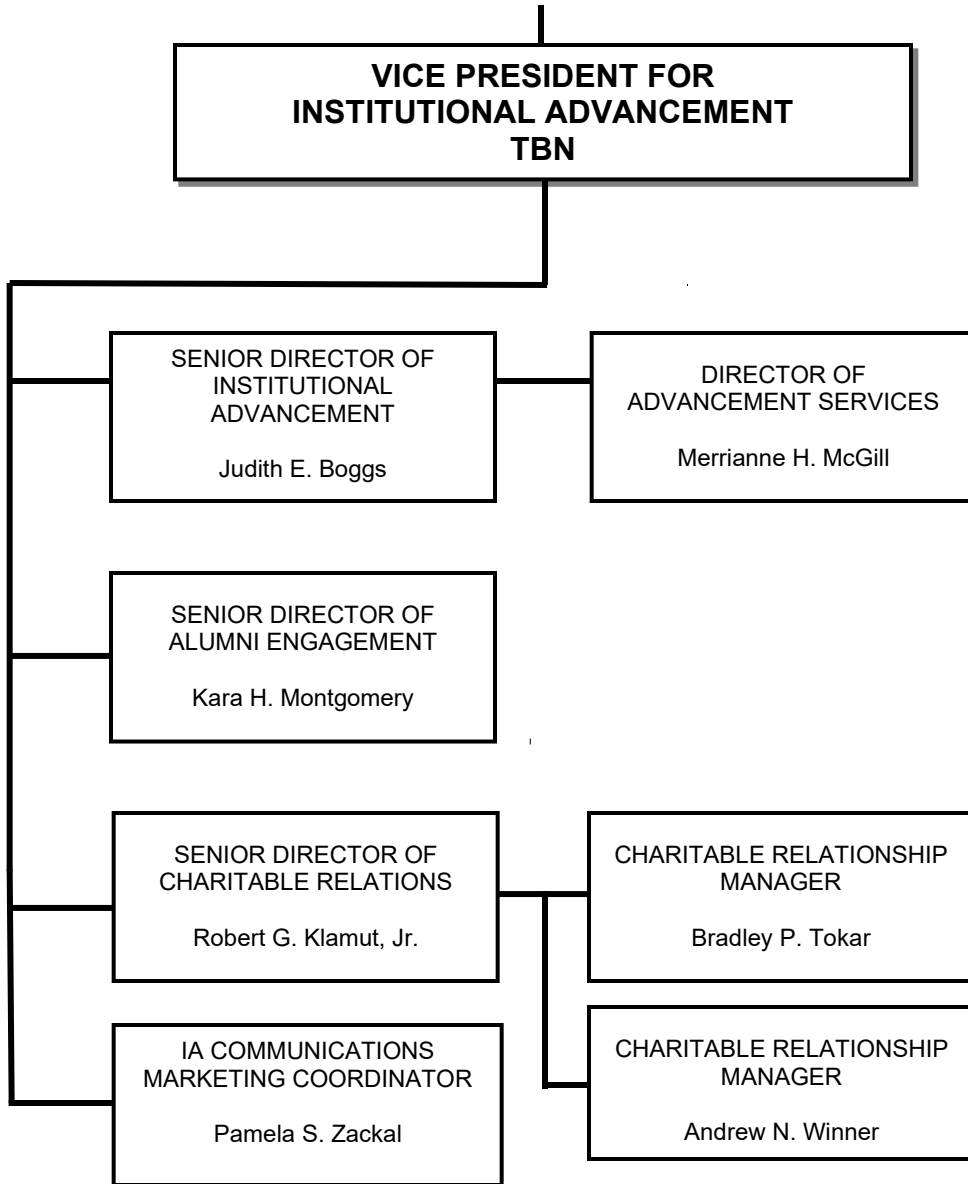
VICE PRESIDENT FOR INSTITUTIONAL ADVANCEMENT
TBN

SENIOR DIRECTOR OF INSTITUTIONAL ADVANCEMENT

Judith E. Boggs

DIRECTOR OF ADVANCEMENT SERVICES

Merrianne H. McGill

SENIOR DIRECTOR OF ALUMNI ENGAGEMENT

Kara H. Montgomery

SENIOR DIRECTOR OF CHARITABLE RELATIONS

Robert G. Klamut, Jr.

CHARITABLE RELATIONSHIP MANAGER

Bradley P. Tokar

IA COMMUNICATIONS MARKETING COORDINATOR

Pamela S. Zackal

CHARITABLE RELATIONSHIP MANAGER

Andrew N. Winner